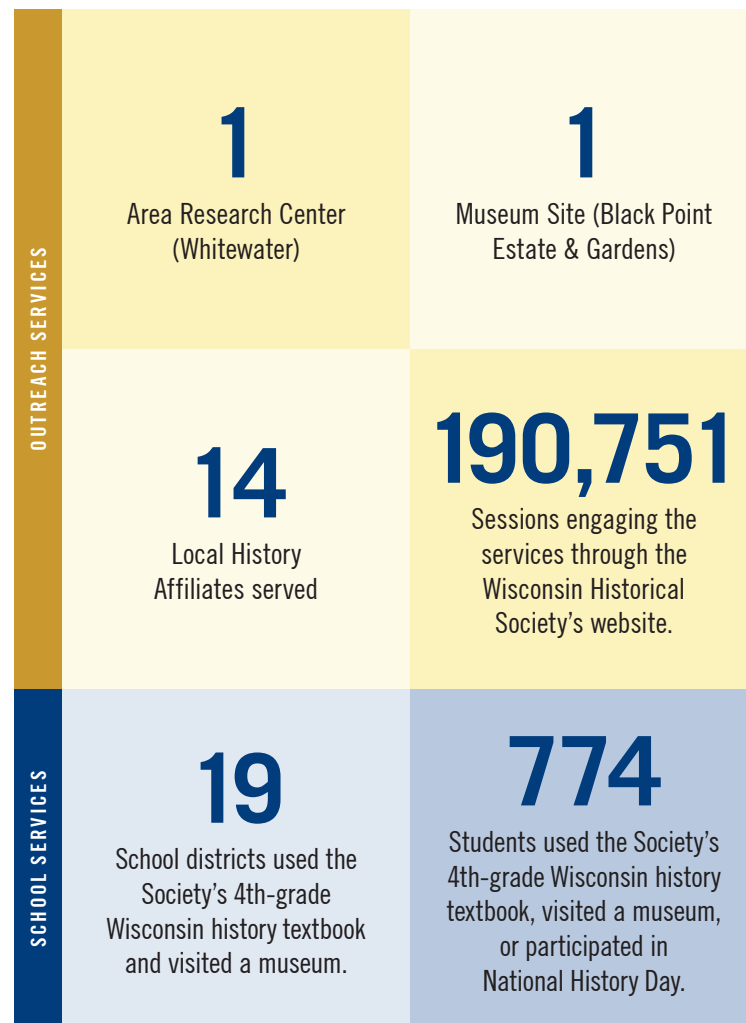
OUTREACH SERVICES

1
Area Research Center (Whitewater)

1
Museum Site (Black Point Estate & Gardens)

14
Local History Affiliates served

190,751
Sessions engaging the services through the Wisconsin Historical Society's website.

SCHOOL SERVICES

19
School districts used the Society's 4th-grade Wisconsin history textbook and visited a museum.

774
Students used the Society's 4th-grade Wisconsin history textbook, visited a museum, or participated in National History Day.